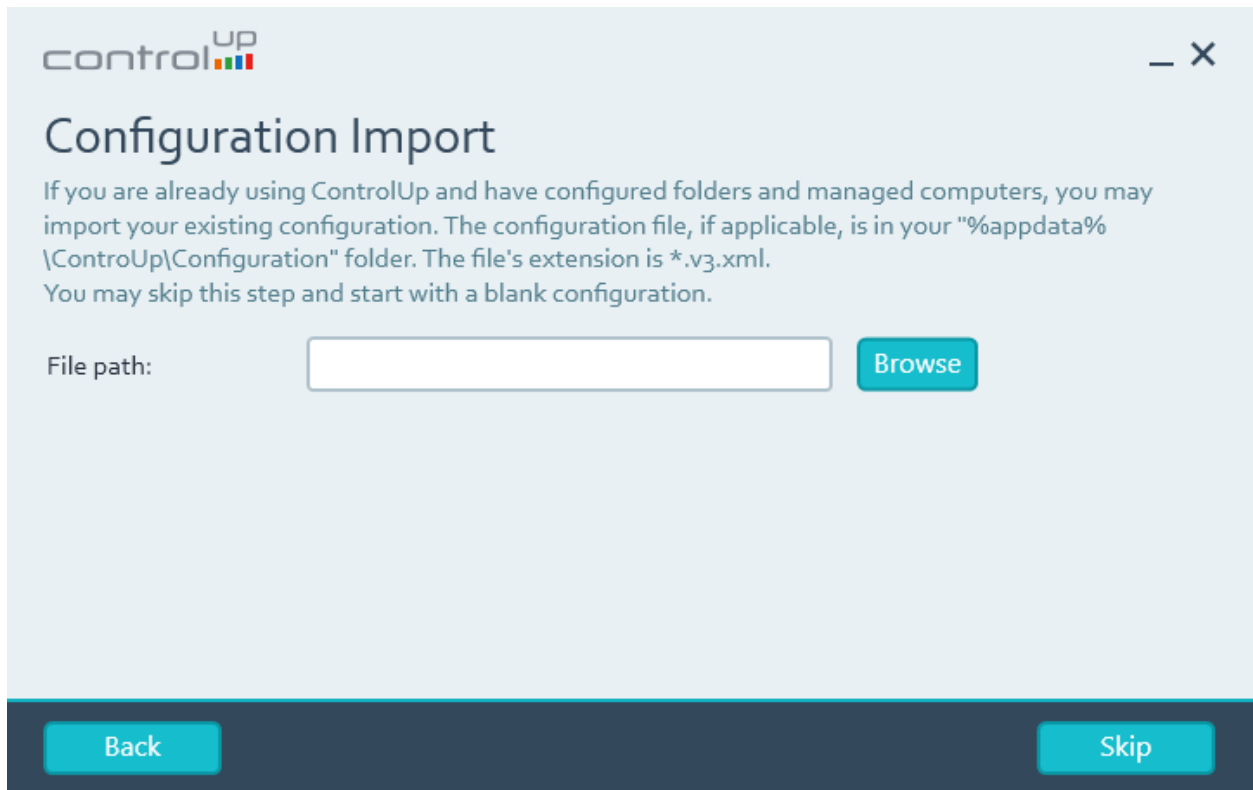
controlup

_ ×

Configuration Import

If you are already using ControlUp and have configured folders and managed computers, you may import your existing configuration. The configuration file, if applicable, is in your "%appdata%\ControUp\Configuration" folder. The file's extension is *.v3.xml.
You may skip this step and start with a blank configuration.

File path:

Browse

Back

Skip